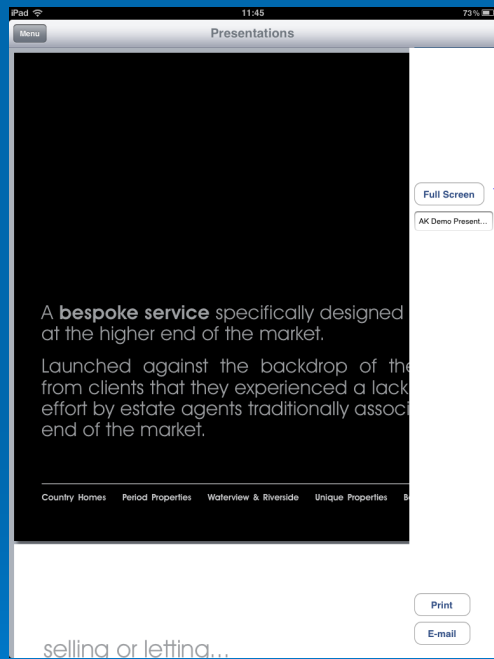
iPad
11:45
73 %

Menu
Presentations

Full Screen
AK Demo Present...

A **bespoke service** specifically designed at the higher end of the market.

Launched against the backdrop of the from clients that they experienced a lack effort by estate agents traditionally associ end of the market.

Country Homes Period Properties Waterview & Riverside Unique Properties B

Print
E-mail

selling or letting...